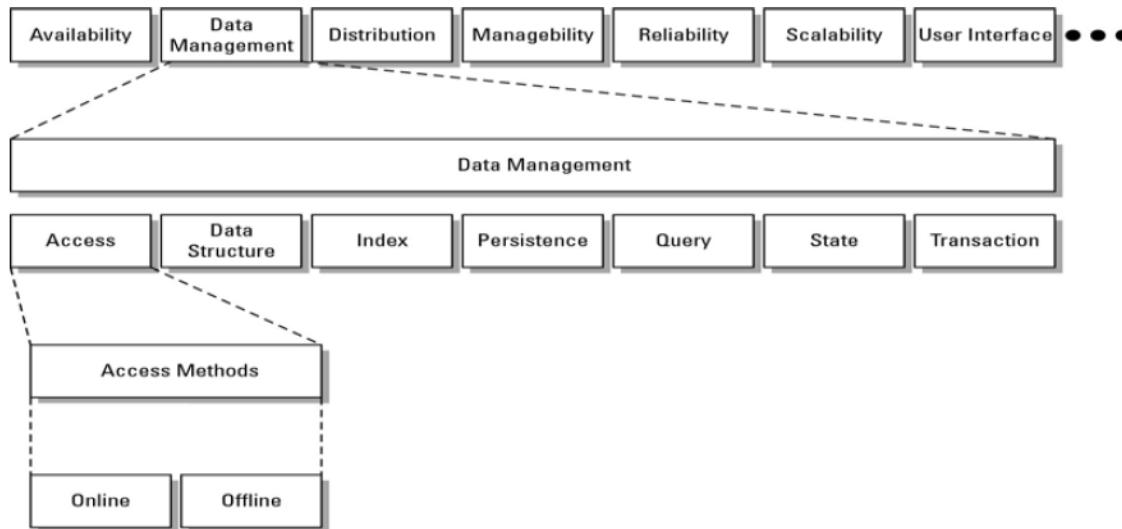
Availability

Data Management

Distribution

Managebility

Reliability

Scalability

User Interface

Data Management

Access

Data Structure

Index

Persistence

Query

State

Transaction

Access Methods

Online

Offline